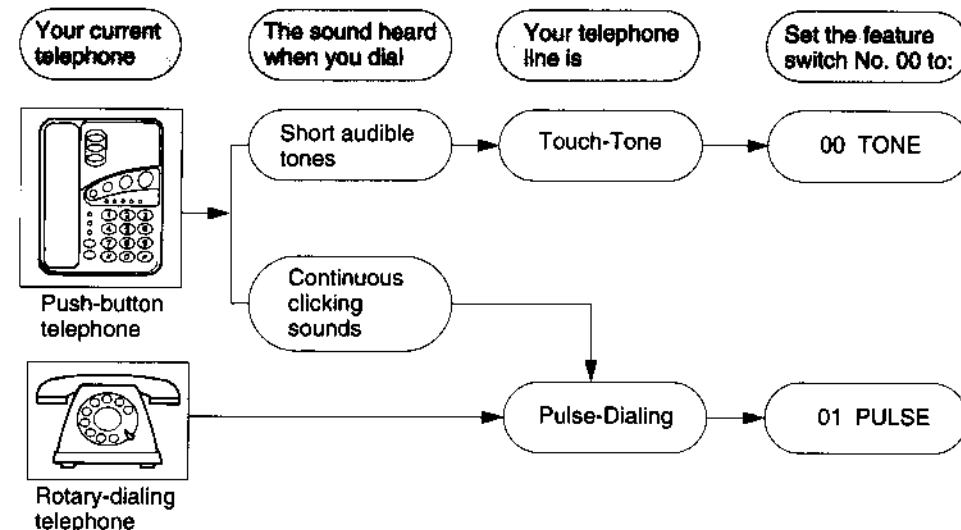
Your current telephone

The sound heard when you dial

Your telephone line is

Set the feature switch No. 00 to:

Push-button telephone

Short audible tones

Touch-Tone

00 TONE

Continuous clicking sounds

Rotary-dialing telephone

Pulse-Dialing

01 PULSE